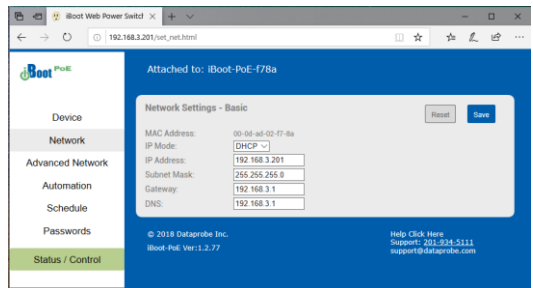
iBoot Web Power Switc

192.168.3.201/set_net.html

iBoot PoE

Attached to: iBoot-PoE-f78a

Device

Network

Advanced Network

Automation

Schedule

Passwords

Status / Control

Network Settings - Basic

Reset

Save

MAC Address: 00-0d-ad-02-f7-8a

IP Mode: DHCP

IP Address: 192.168.3.201

Subnet Mask: 255.255.255.0

Gateway: 192.168.3.1

DNS: 192.168.3.1

© 2018 Dataprobe Inc.

iBoot-PoE Ver:1.2.77

Help Click Here

Support: 201-934-5111

support@dataprobe.com